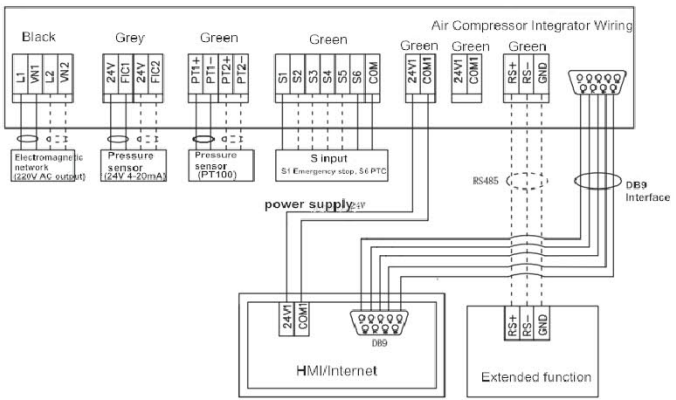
Air Compressor Integrator Wiring

Black
L1 VN1 L2 VN2

Grey
24V FIC1 24V FIC2

Green
PT1+ PT1- PT2+ PT2-

Green
S1 S2 S3 S4 S5 S6 COM

Green
24V1 COM1

Green
24V1 COM1

Green
RS+ RS- GND

Electromagnetic network (220V AC output)

Pressure sensor (24V 4-20mA)

Pressure sensor (PT100)

S input
S1 Emergency stop, S6 PTC

RS485

DB9 Interface

power supply 24V

24V1 COM1

DB9

HMI/Internet

RS+ RS- GND

Extended function